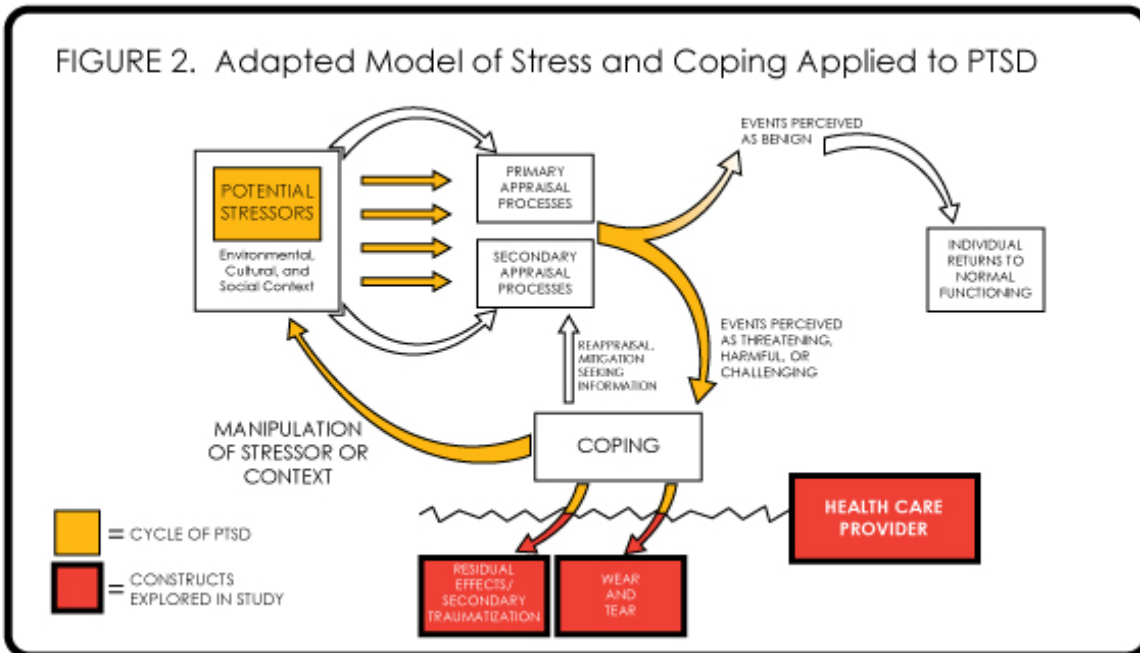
FIGURE 2. Adapted Model of Stress and Coping Applied to PTSD

POTENTIAL STRESSORS

Environmental, Cultural, and Social Context

PRIMARY APPRAISAL PROCESSES

SECONDARY APPRAISAL PROCESSES

EVENTS PERCEIVED AS BENIGN

INDIVIDUAL RETURNS TO NORMAL FUNCTIONING

EVENTS PERCEIVED AS THREATENING, HARMFUL, OR CHALLENGING

REAPPRAISAL, MITIGATION SEEKING INFORMATION

MANIPULATION OF STRESSOR OR CONTEXT

COPING

HEALTH CARE PROVIDER

= CYCLE OF PTSD

= CONSTRUCTS EXPLORED IN STUDY

RESIDUAL EFFECTS/ SECONDARY TRAUMATIZATION

WEAR AND TEAR